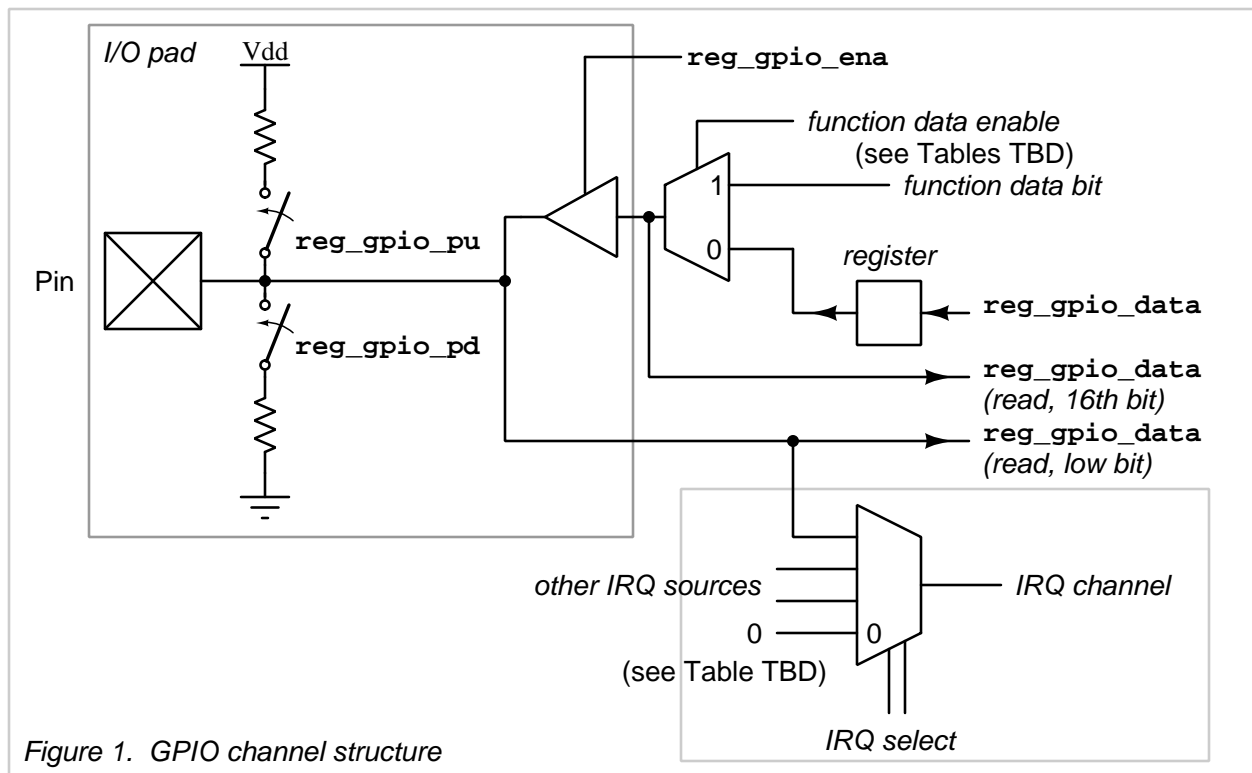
I/O pad

Vdd

reg_gpio_ena

function data enable
(see Tables TBD)

1

function data bit

reg_gpio_pu

0

Pin

register

reg_gpio_data

reg_gpio_pd

reg_gpio_data
(read, 16th bit)

reg_gpio_data
(read, low bit)

other IRQ sources

IRQ channel

0

0

(see Table TBD)

IRQ select

Figure 1. GPIO channel structure